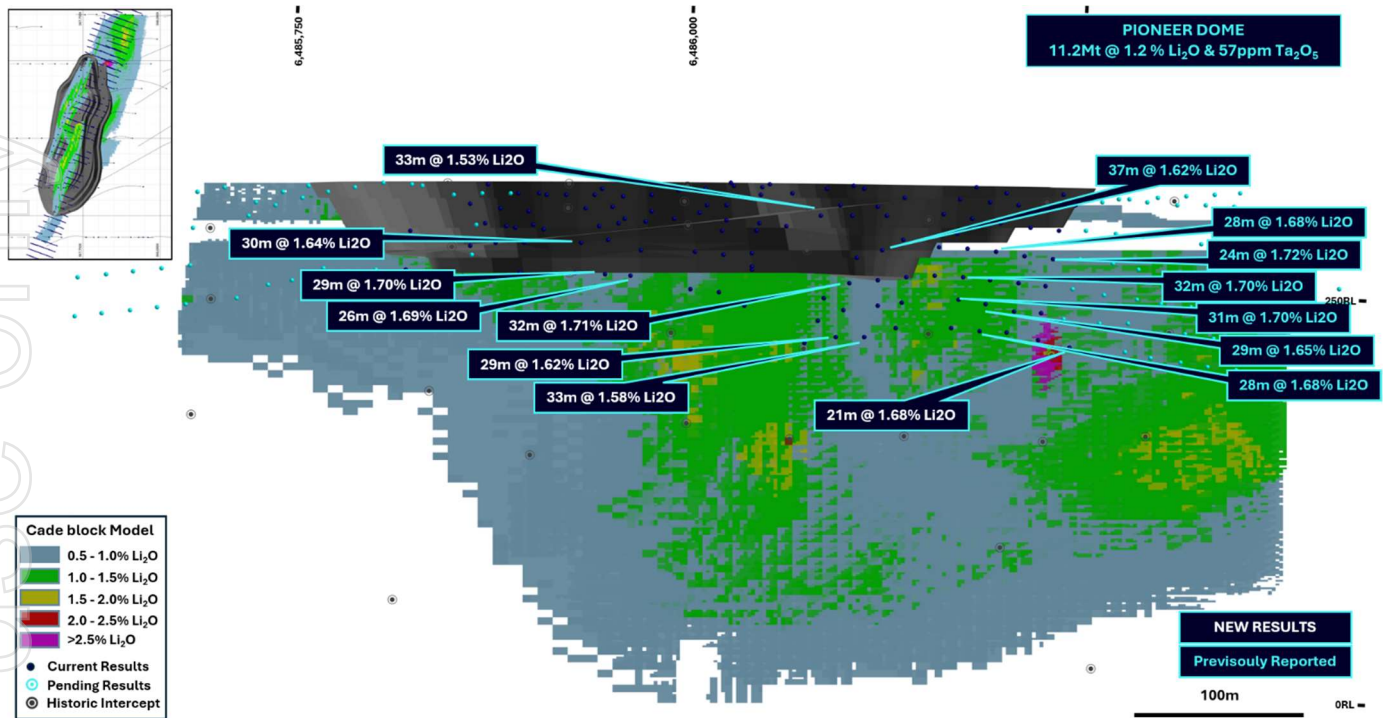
6,485,750

6,486,000

PIONEER DOME
11.2Mt @ 1.2 % $Li_2O$ & 57ppm $Ta_2O_5$

33m @ 1.53% Li2O

37m @ 1.62% Li2O

28m @ 1.68% Li2O

30m @ 1.64% Li2O

24m @ 1.72% Li2O

29m @ 1.70% Li2O

32m @ 1.70% Li2O

26m @ 1.69% Li2O

250RL

32m @ 1.71% Li2O

31m @ 1.70% Li2O

29m @ 1.62% Li2O

29m @ 1.65% Li2O

33m @ 1.58% Li2O

28m @ 1.68% Li2O

21m @ 1.68% Li2O

Cade block Model
0.5 - 1.0% $Li_2O$
1.0 - 1.5% $Li_2O$
1.5 - 2.0% $Li_2O$
2.0 - 2.5% $Li_2O$
>2.5% $Li_2O$
Current Results
Pending Results
Historic Intercept

NEW RESULTS
Previsouly Reported

100m

0RL